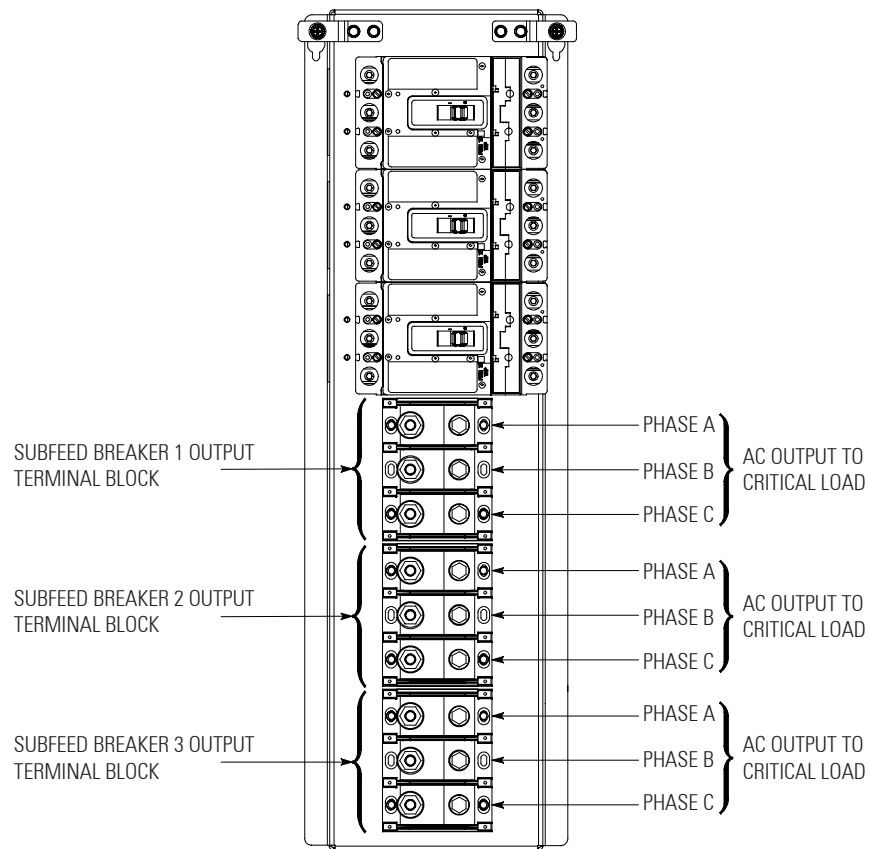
SUBFEED BREAKER 1 OUTPUT TERMINAL BLOCK

PHASE A
PHASE B
PHASE C

AC OUTPUT TO CRITICAL LOAD

SUBFEED BREAKER 2 OUTPUT TERMINAL BLOCK

PHASE A
PHASE B
PHASE C

AC OUTPUT TO CRITICAL LOAD

SUBFEED BREAKER 3 OUTPUT TERMINAL BLOCK

PHASE A
PHASE B
PHASE C

AC OUTPUT TO CRITICAL LOAD